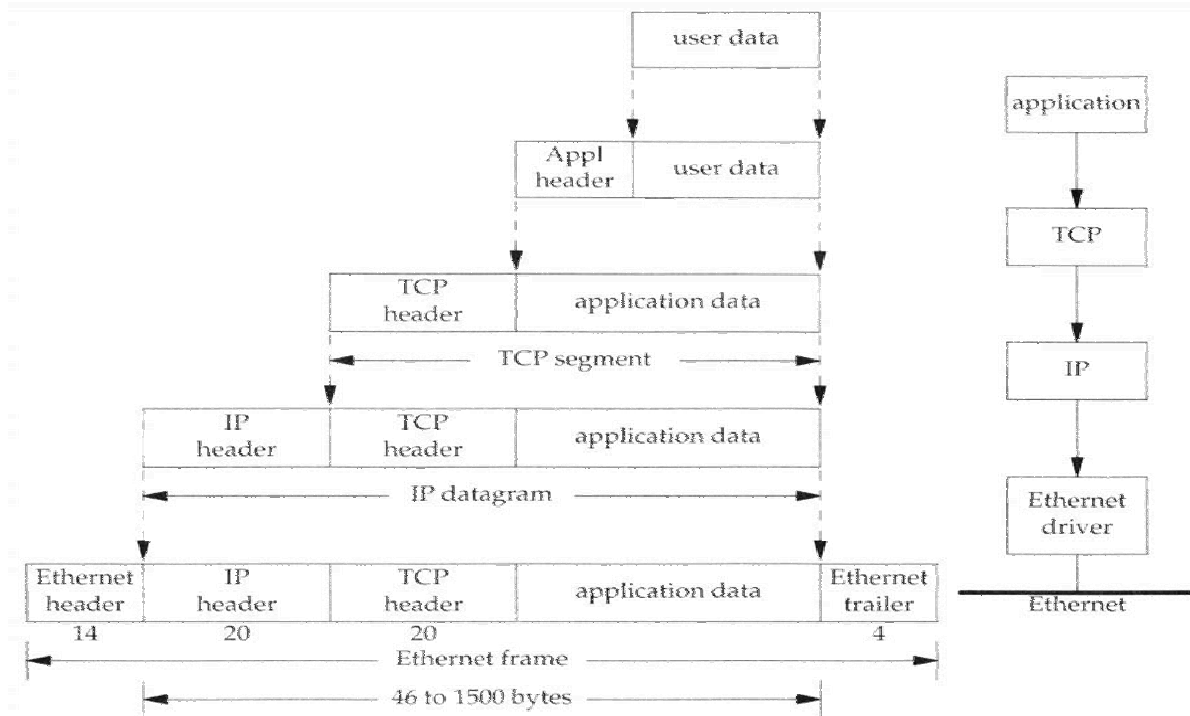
user data

Appl header

user data

TCP header

application data

TCP segment

IP header

TCP header

application data

IP datagram

Ethernet header

IP header

TCP header

application data

Ethernet trailer

14

20

20

4

Ethernet frame

46 to 1500 bytes

application

TCP

IP

Ethernet driver

Ethernet